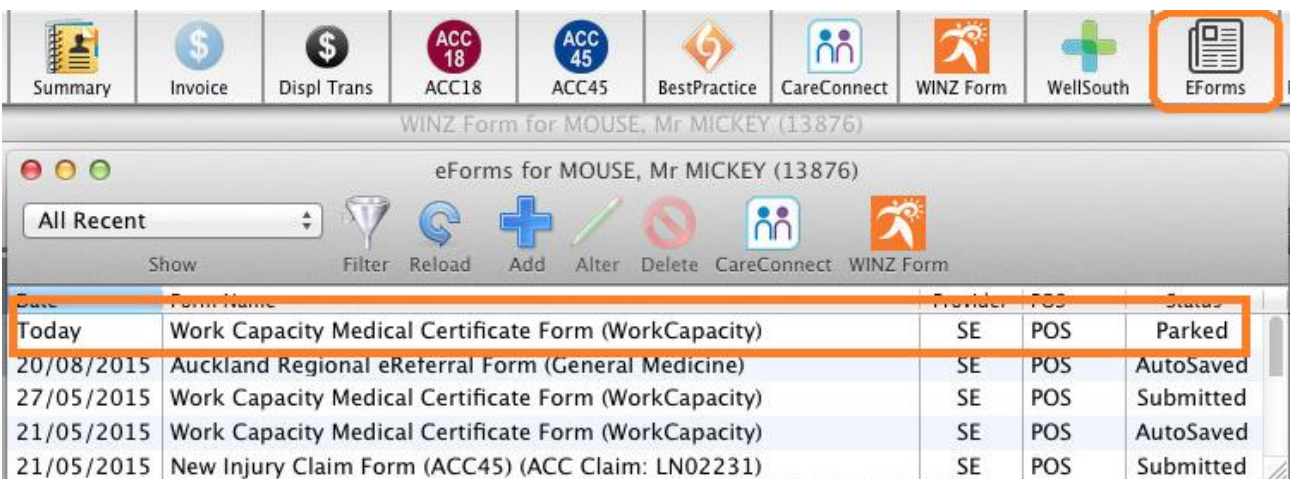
Summary Invoice Displ Trans ACC 18 ACC18 ACC 45 ACC45 BestPractice CareConnect WINZ Form WellSouth EForms

WINZ Form for MOUSE, Mr MICKEY (13876)

eForms for MOUSE, Mr MICKEY (13876)

All Recent

Show Filter Reload Add Alter Delete CareConnect WINZ Form

| Date | Form Name | Provider | POS | Status |
|---|---|---|---|---|
| Today | Work Capacity Medical Certificate Form (WorkCapacity) | SE | POS | Parked |
| 20/08/2015 | Auckland Regional eReferral Form (General Medicine) | SE | POS | AutoSaved |
| 27/05/2015 | Work Capacity Medical Certificate Form (WorkCapacity) | SE | POS | Submitted |
| 21/05/2015 | Work Capacity Medical Certificate Form (WorkCapacity) | SE | POS | AutoSaved |
| 21/05/2015 | New Injury Claim Form (ACC45) (ACC Claim: LN02231) | SE | POS | Submitted |